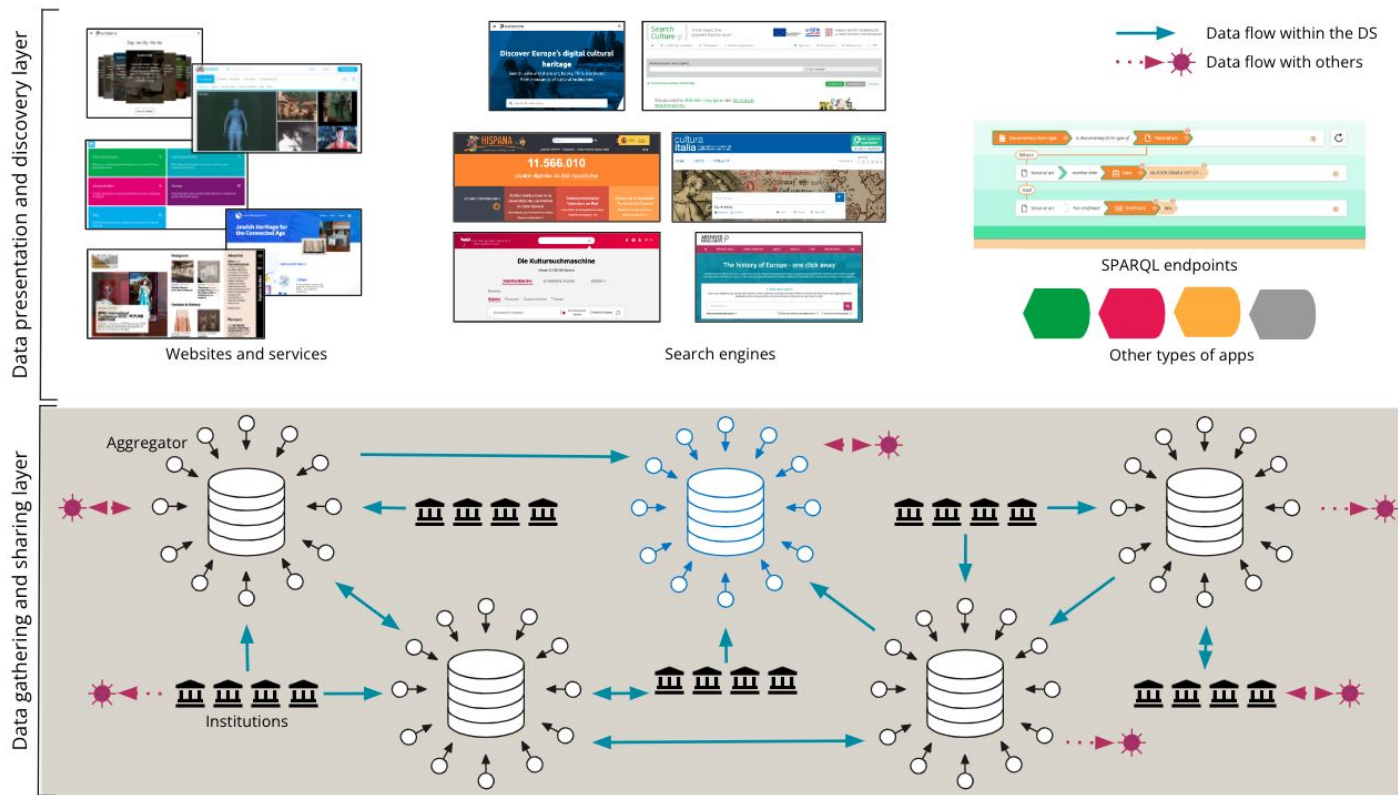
Data presentation and discovery layer

Data flow within the DS
Data flow with others

Discover Europe's digital cultural heritage

HISPANA
11.566.010

cultura italia

Die Kultursuchmaschine

The history of Europe - one click away

Jewish Heritage for the Connected Age

Websites and services

Search engines

SPARQL endpoints

Other types of apps

Data gathering and sharing layer

Aggregator

Institutions